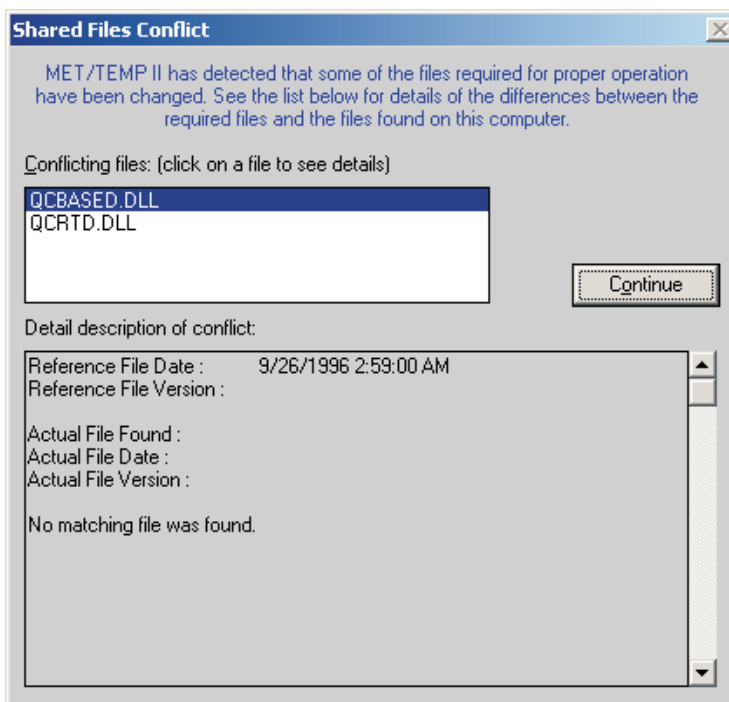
Shared Files Conflict

MET/TEMP II has detected that some of the files required for proper operation have been changed. See the list below for details of the differences between the required files and the files found on this computer.

Conflicting files: (click on a file to see details)

QCBASED.DLL
QCRTD.DLL

Continue

Detail description of conflict:

Reference File Date : 9/26/1996 2:59:00 AM
Reference File Version :

Actual File Found :
Actual File Date :
Actual File Version :

No matching file was found.